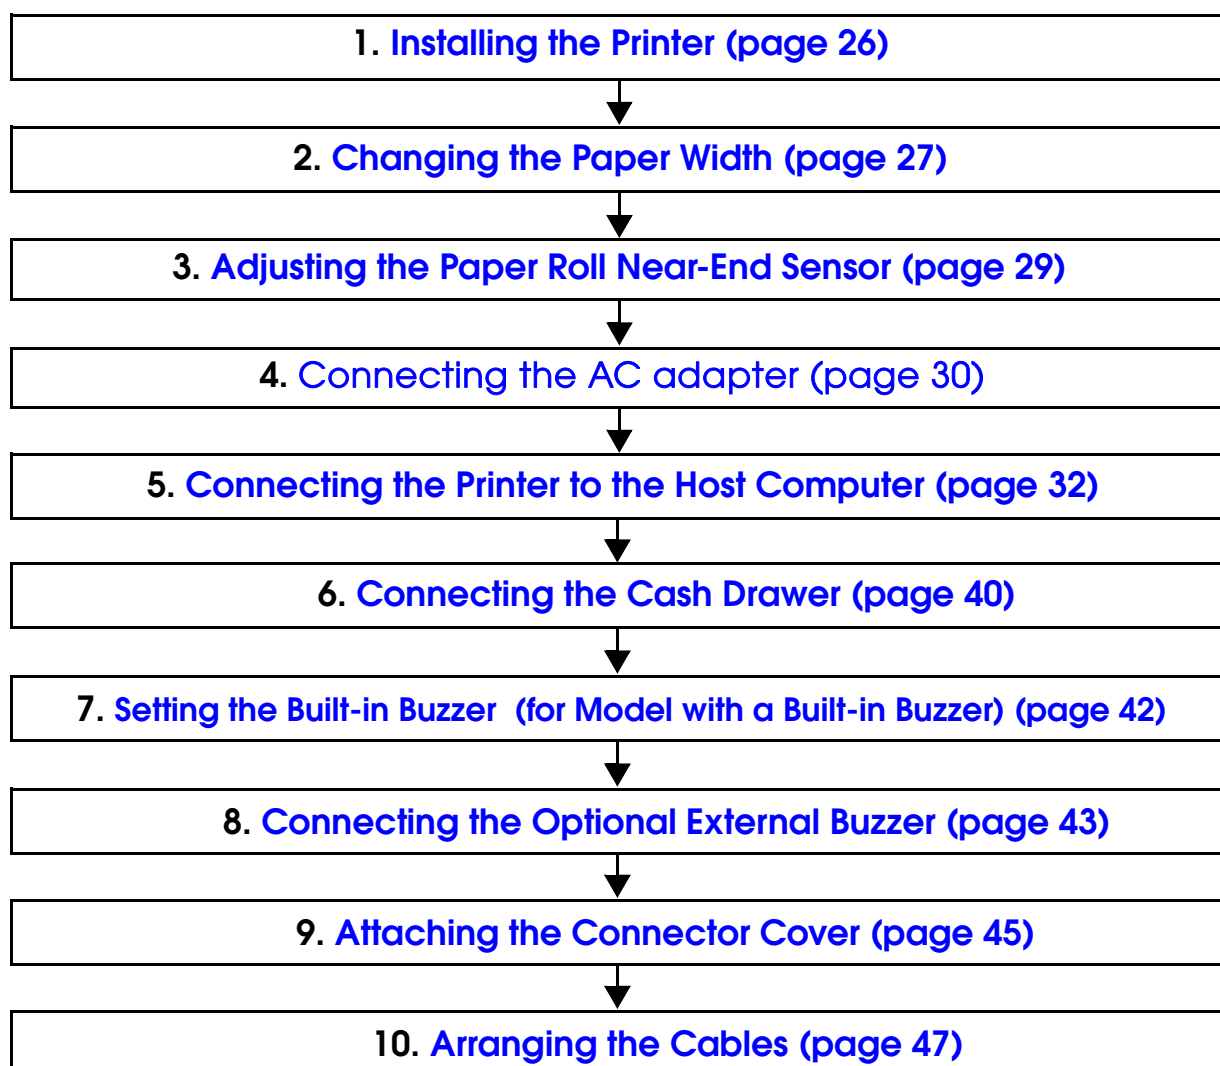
1. Installing the Printer (page 26)

2. Changing the Paper Width (page 27)

3. Adjusting the Paper Roll Near-End Sensor (page 29)

4. Connecting the AC adapter (page 30)

5. Connecting the Printer to the Host Computer (page 32)

6. Connecting the Cash Drawer (page 40)

7. Setting the Built-in Buzzer (for Model with a Built-in Buzzer) (page 42)

8. Connecting the Optional External Buzzer (page 43)

9. Attaching the Connector Cover (page 45)

10. Arranging the Cables (page 47)